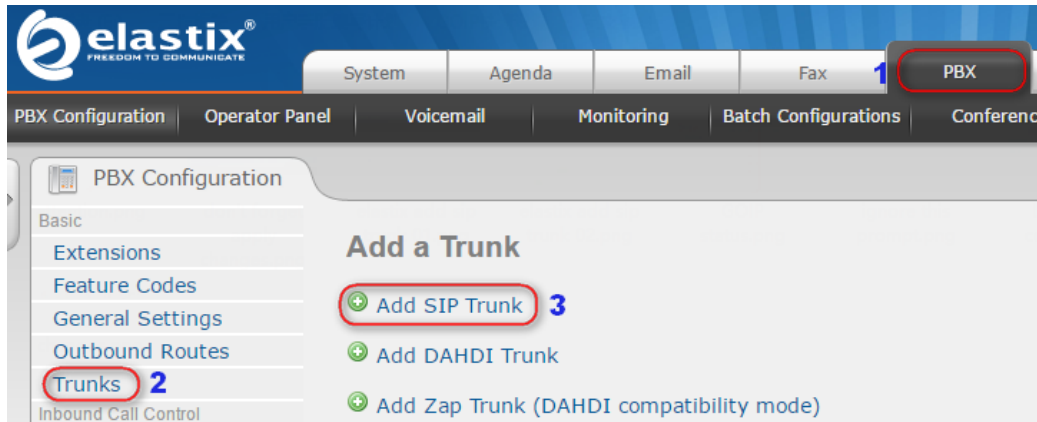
elastix®
FREEDOM TO COMMUNICATE

System | Agenda | Email | Fax | 1 | PBX

PBX Configuration | Operator Panel | Voicemail | Monitoring | Batch Configurations | Conferenc

PBX Configuration

Basic
Extensions
Feature Codes
General Settings
Outbound Routes
Trunks 2
Inbound Call Control

Add a Trunk

Add SIP Trunk 3

Add DAHDI Trunk

Add Zap Trunk (DAHDI compatibility mode)